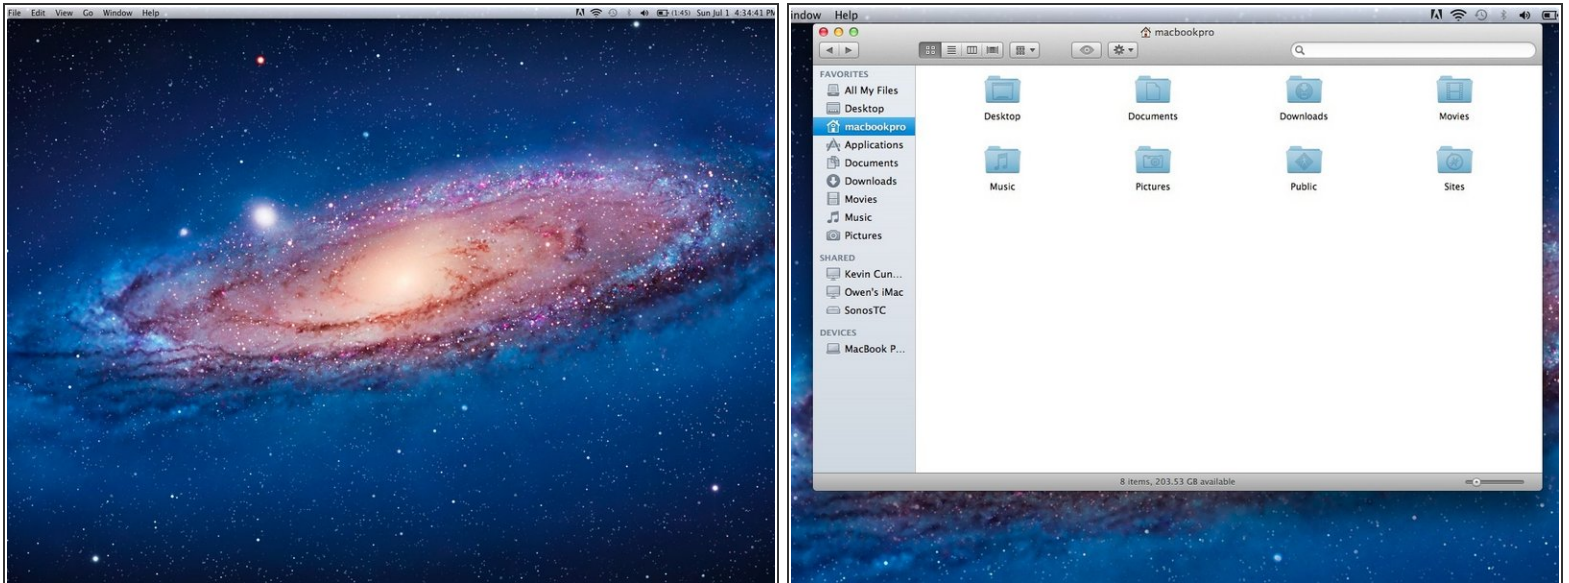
File Edit View Go Window Help (1:45) Sun Jul 1 4:34:41 PM

indow Help

macbookpro

FAVORITES
All My Files
Desktop
macbookpro
Applications
Documents
Downloads
Movies
Music
Pictures

SHARED
Kevin Cun...
Owen's iMac
SonosTC

DEVICES
MacBook P...

Desktop
Documents
Downloads
Movies
Music
Pictures
Public
Sites

8 items, 203.53 GB available